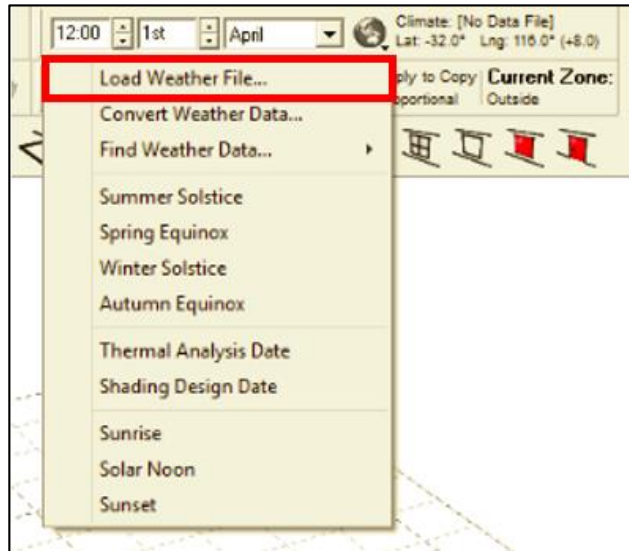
12:00 1st April

Climate: [No Data File]
Lat: -32.0° Lng: 116.0° (+8.0)

ply to Copy
portional

Current Zone:
Outside

Load Weather File...
Convert Weather Data...
Find Weather Data...

Summer Solstice
Spring Equinox
Winter Solstice
Autumn Equinox

Thermal Analysis Date
Shading Design Date

Sunrise
Solar Noon
Sunset